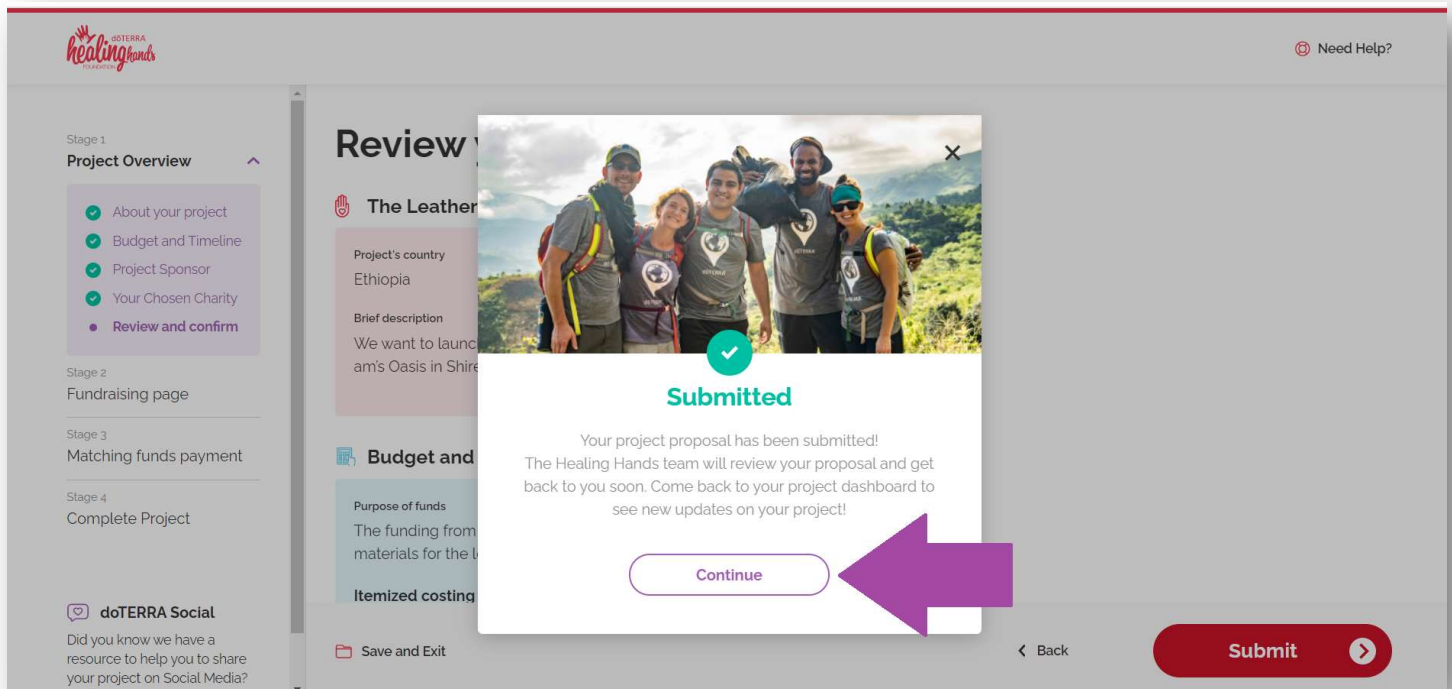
dōTERRA healing hands FOUNDATION

Need Help?

Stage 1
Project Overview

About your project
Budget and Timeline
Project Sponsor
Your Chosen Charity
Review and confirm

Stage 2
Fundraising page

Stage 3
Matching funds payment

Stage 4
Complete Project

doTERRA Social

Did you know we have a resource to help you to share your project on Social Media?

Review

The Leather

Project's country
Ethiopia

Brief description
We want to launc
am's Oasis in Shire

Budget and

Purpose of funds
The funding from
materials for the l

Itemized costing

Save and Exit

Submitted

Your project proposal has been submitted!
The Healing Hands team will review your proposal and get back to you soon. Come back to your project dashboard to see new updates on your project!

Continue

Back

Submit